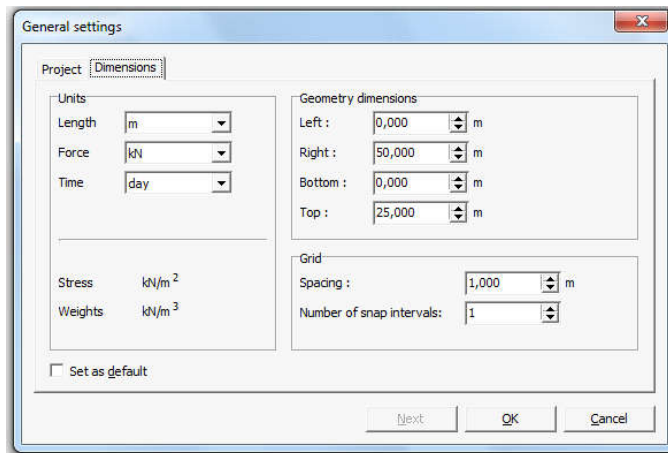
General settings

Project Dimensions

Units
Length m
Force kN
Time day

Stress $kN/m^2$
Weights $kN/m^3$

Geometry dimensions
Left : 0,000 m
Right : 50,000 m
Bottom : 0,000 m
Top : 25,000 m

Grid
Spacing : 1,000 m
Number of snap intervals: 1

Set as default

Next OK Cancel